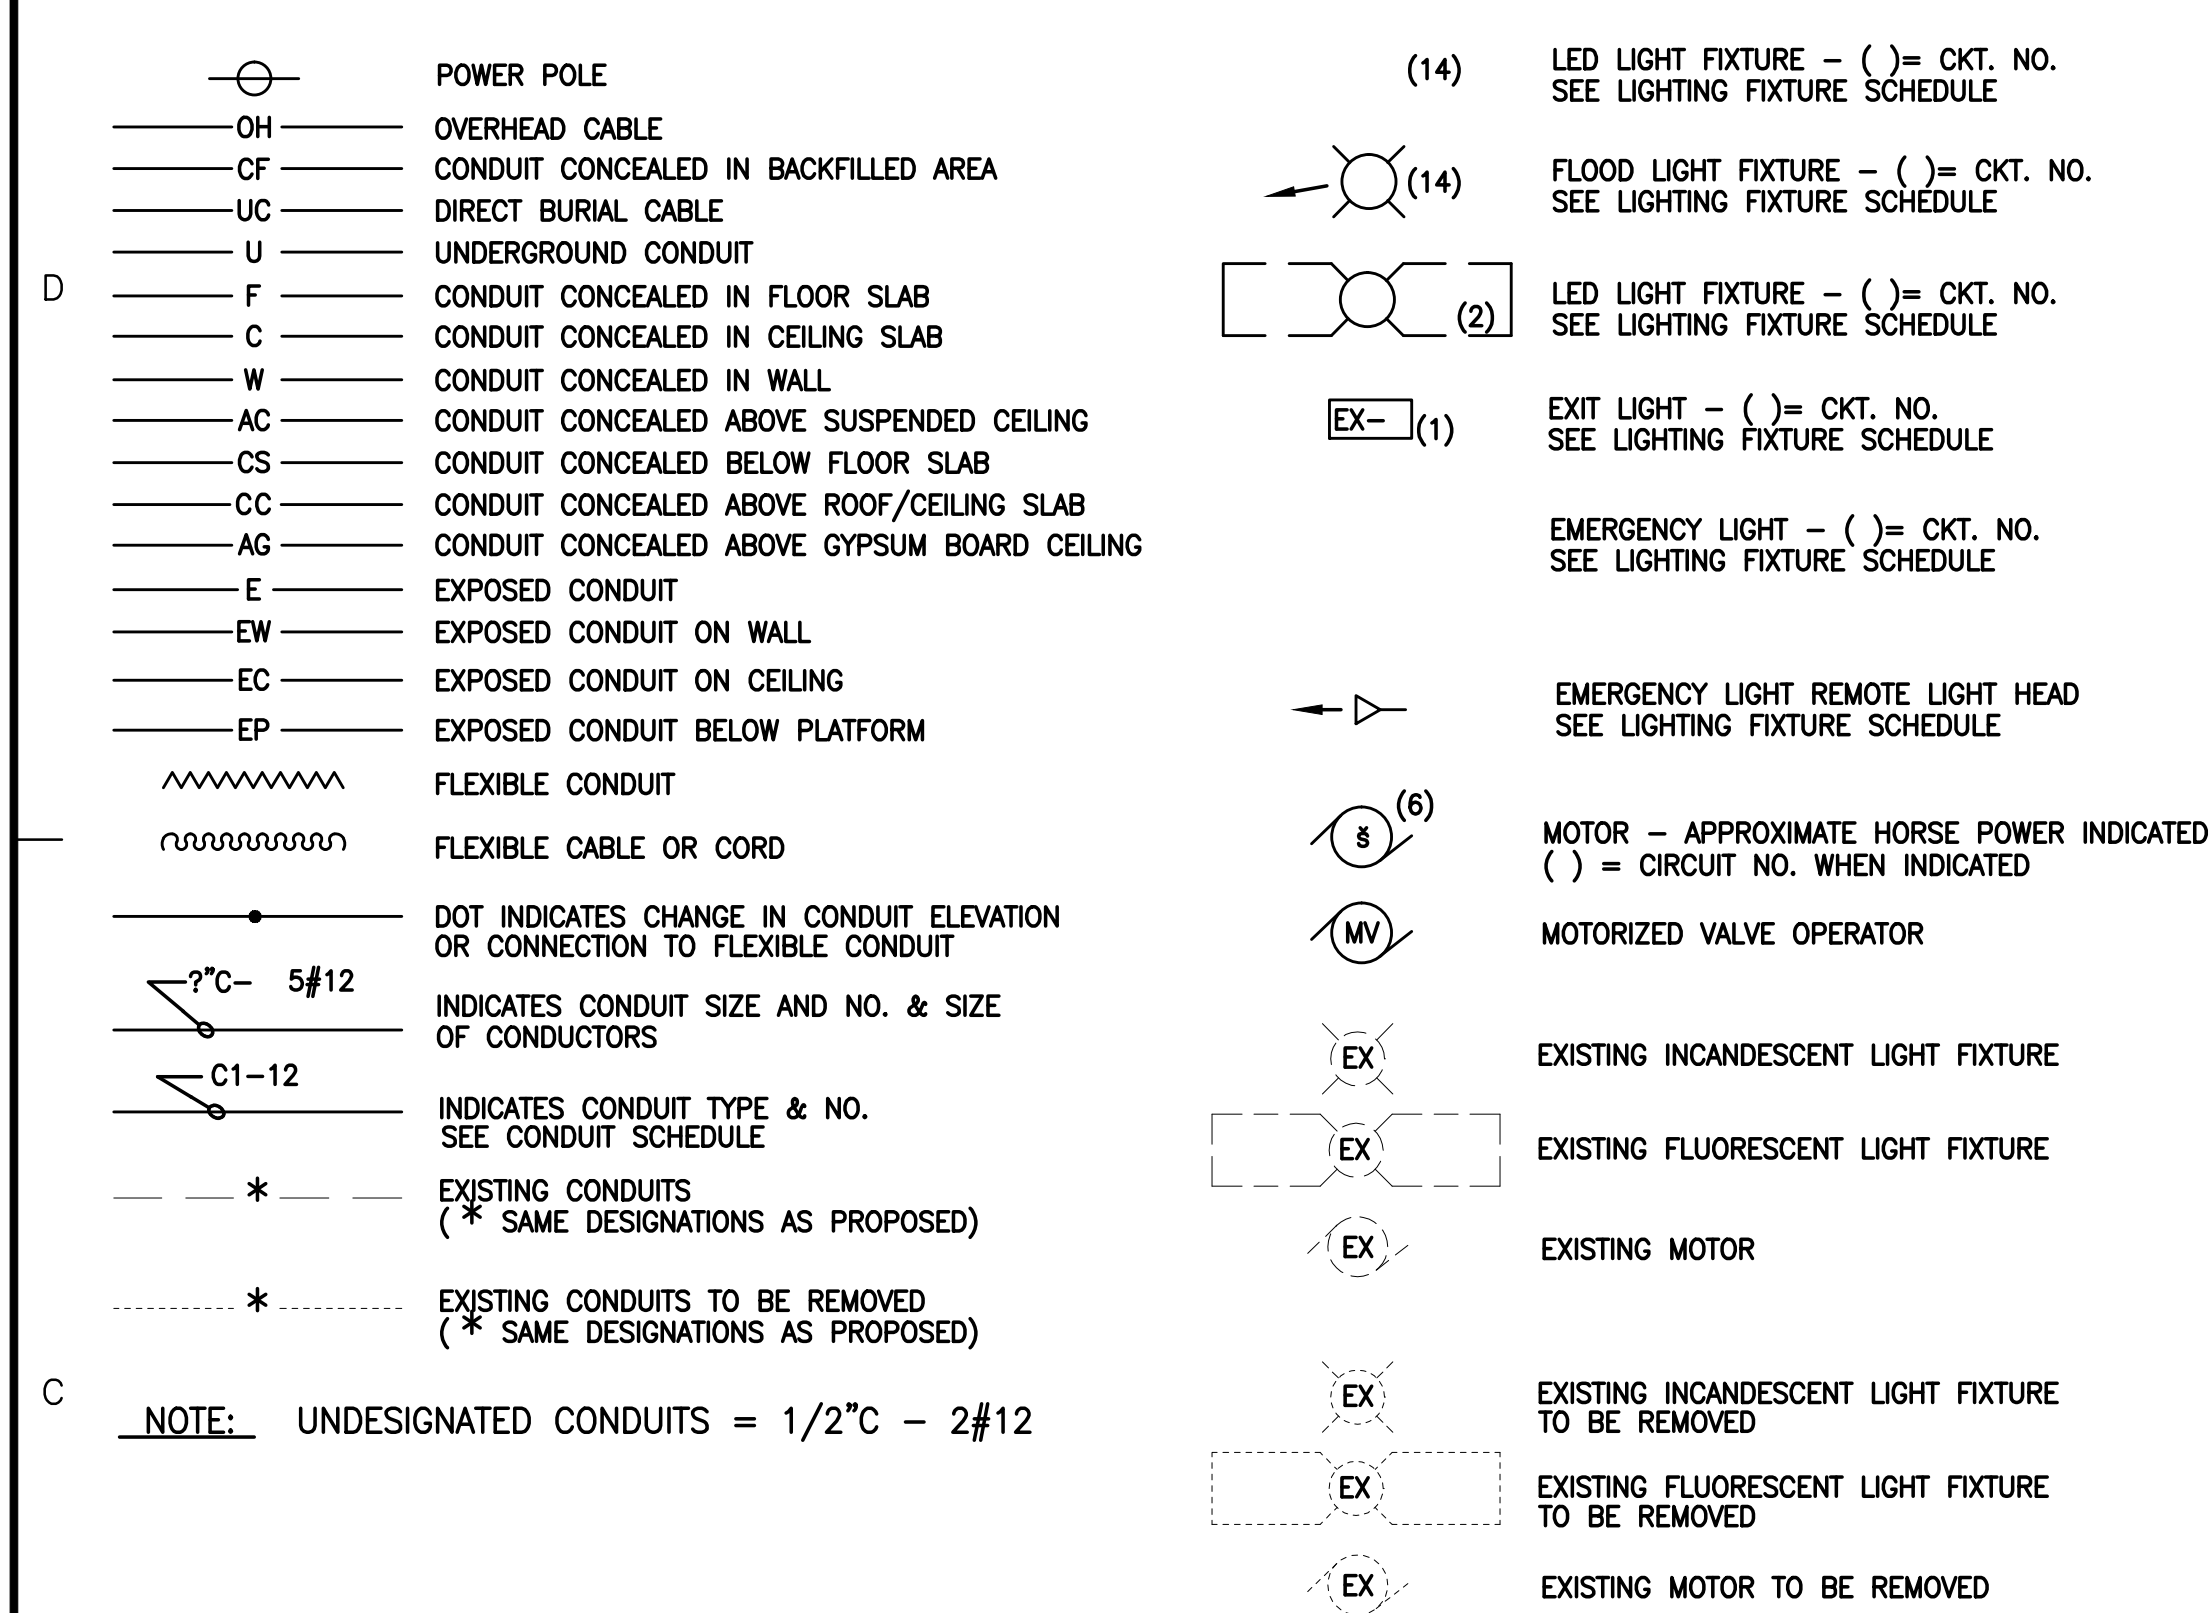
POWER POLE

OH OVERHEAD CABLE

CF CONDUIT CONCEALED IN BACKFILLED AREA

UC DIRECT BURIAL CABLE

U UNDERGROUND CONDUIT

D

F CONDUIT CONCEALED IN FLOOR SLAB

C CONDUIT CONCEALED IN CEILING SLAB

W CONDUIT CONCEALED IN WALL

AC CONDUIT CONCEALED ABOVE SUSPENDED CEILING

CS CONDUIT CONCEALED BELOW FLOOR SLAB

CC CONDUIT CONCEALED ABOVE ROOF/CEILING SLAB

AG CONDUIT CONCEALED ABOVE GYPSUM BOARD CEILING

E EXPOSED CONDUIT

EW EXPOSED CONDUIT ON WALL

EC EXPOSED CONDUIT ON CEILING

EP EXPOSED CONDUIT BELOW PLATFORM

FLEXIBLE CONDUIT

FLEXIBLE CABLE OR CORD

DOT INDICATES CHANGE IN CONDUIT ELEVATION OR CONNECTION TO FLEXIBLE CONDUIT

?"C- 5#12

INDICATES CONDUIT SIZE AND NO. & SIZE OF CONDUCTORS

C1-12

INDICATES CONDUIT TYPE & NO. SEE CONDUIT SCHEDULE

*

EXISTING CONDUITS ( * SAME DESIGNATIONS AS PROPOSED)

*

EXISTING CONDUITS TO BE REMOVED ( * SAME DESIGNATIONS AS PROPOSED)

C

NOTE: UNDESIGNATED CONDUITS = 1/2"C - 2#12

(14) LED LIGHT FIXTURE - ( )= CKT. NO. SEE LIGHTING FIXTURE SCHEDULE

(14) FLOOD LIGHT FIXTURE - ( )= CKT. NO. SEE LIGHTING FIXTURE SCHEDULE

(2) LED LIGHT FIXTURE - ( )= CKT. NO. SEE LIGHTING FIXTURE SCHEDULE

EX- (1) EXIT LIGHT - ( )= CKT. NO. SEE LIGHTING FIXTURE SCHEDULE

EMERGENCY LIGHT - ( )= CKT. NO. SEE LIGHTING FIXTURE SCHEDULE

EMERGENCY LIGHT REMOTE LIGHT HEAD SEE LIGHTING FIXTURE SCHEDULE

(6) š MOTOR - APPROXIMATE HORSE POWER INDICATED ( ) = CIRCUIT NO. WHEN INDICATED

MV MOTORIZED VALVE OPERATOR

EX EXISTING INCANDESCENT LIGHT FIXTURE

EX EXISTING FLUORESCENT LIGHT FIXTURE

EX EXISTING MOTOR

EX EXISTING INCANDESCENT LIGHT FIXTURE TO BE REMOVED

EX EXISTING FLUORESCENT LIGHT FIXTURE TO BE REMOVED

EX EXISTING MOTOR TO BE REMOVED